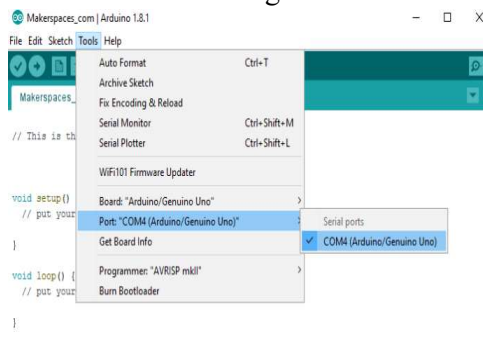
Makerspaces_com | Arduino 1.8.1
File Edit Sketch Tools Help
Makerspaces_
// This is th
void setup()
// put your
}
void loop() {
// put your
}
Auto Format Ctrl+T
Archive Sketch
Fix Encoding & Reload
Serial Monitor Ctrl+Shift+M
Serial Plotter Ctrl+Shift+L
WiFi101 Firmware Updater
Board: "Arduino/Genuino Uno"
Port: "COM4 (Arduino/Genuino Uno)"
Get Board Info
Programmer: "AVRISP mkII"
Burn Bootloader
Serial ports
COM4 (Arduino/Genuino Uno)